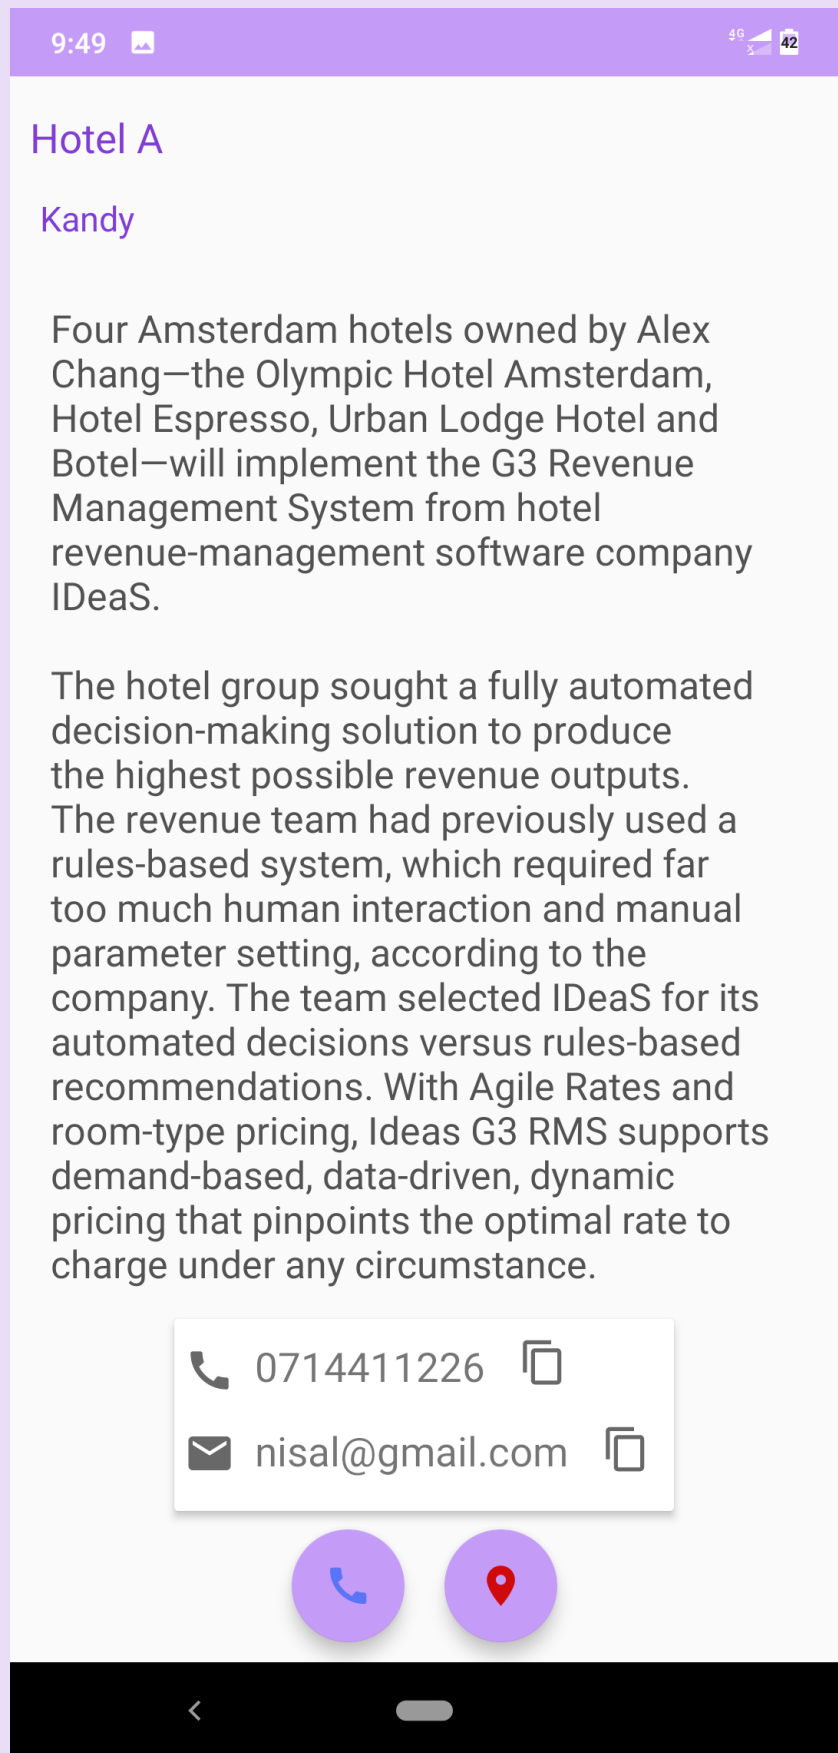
9:49

4G 42

Hotel A

Kandy

Four Amsterdam hotels owned by Alex Chang—the Olympic Hotel Amsterdam, Hotel Espresso, Urban Lodge Hotel and Botel—will implement the G3 Revenue Management System from hotel revenue-management software company IDeaS.

The hotel group sought a fully automated decision-making solution to produce the highest possible revenue outputs. The revenue team had previously used a rules-based system, which required far too much human interaction and manual parameter setting, according to the company. The team selected IDeaS for its automated decisions versus rules-based recommendations. With Agile Rates and room-type pricing, Ideas G3 RMS supports demand-based, data-driven, dynamic pricing that pinpoints the optimal rate to charge under any circumstance.

0714411226

nisal@gmail.com